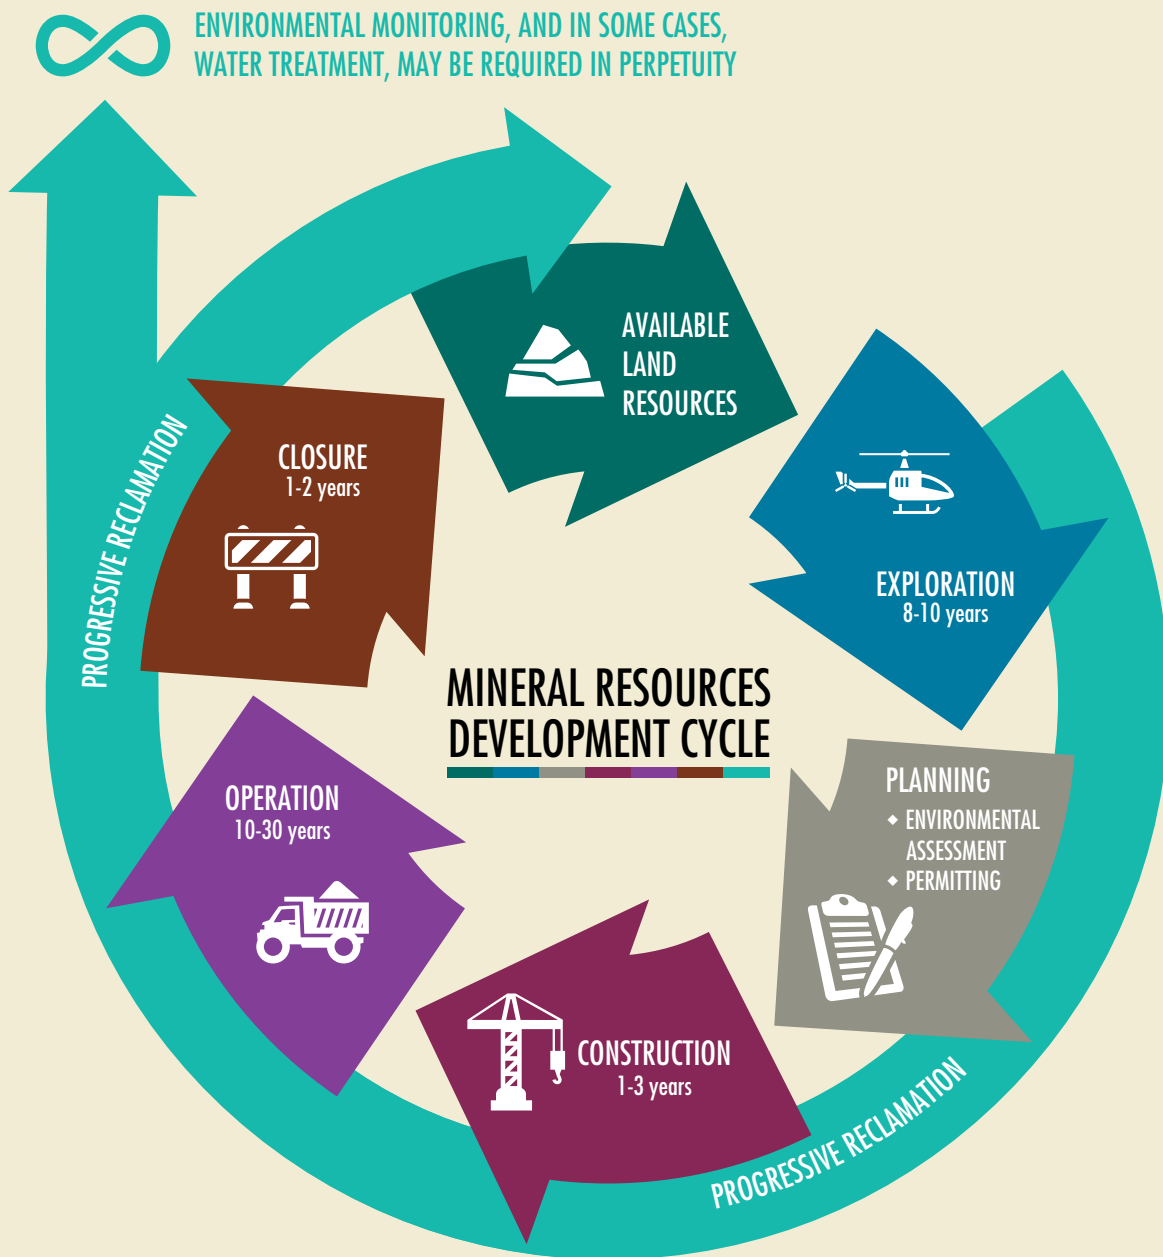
ENVIRONMENTAL MONITORING, AND IN SOME CASES, WATER TREATMENT, MAY BE REQUIRED IN PERPETUITY

AVAILABLE LAND RESOURCES

EXPLORATION
8-10 years

PLANNING
◆ ENVIRONMENTAL ASSESSMENT
◆ PERMITTING

CONSTRUCTION
1-3 years

OPERATION
10-30 years

CLOSURE
1-2 years

MINERAL RESOURCES DEVELOPMENT CYCLE

PROGRESSIVE RECLAMATION

PROGRESSIVE RECLAMATION